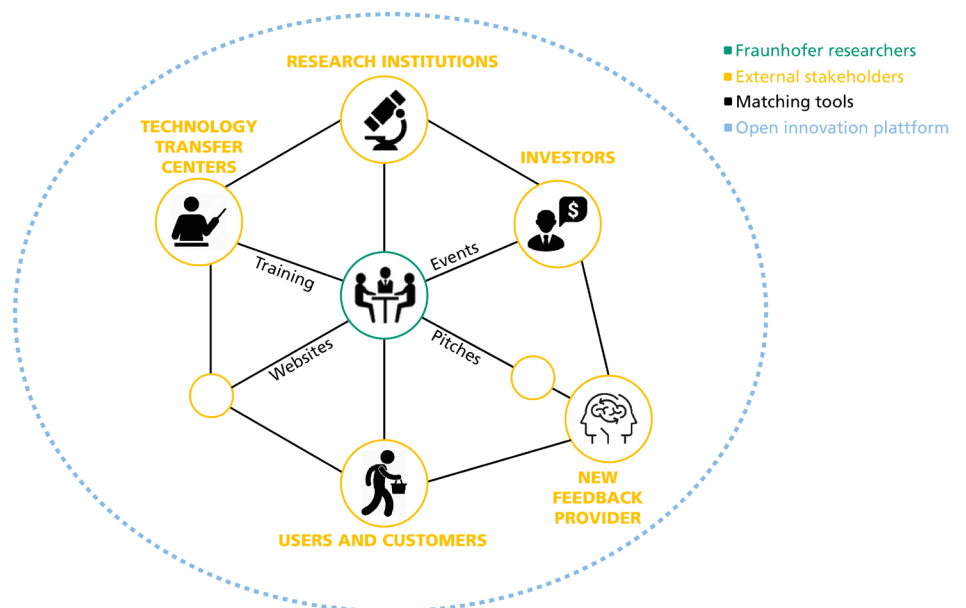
RESEARCH INSTITUTIONS

TECHNOLOGY TRANSFER CENTERS

INVESTORS

Training

Events

Websites

Pitches

NEW FEEDBACK PROVIDER

USERS AND CUSTOMERS

■ Fraunhofer researchers
■ External stakeholders
■ Matching tools
■ Open innovation plattform